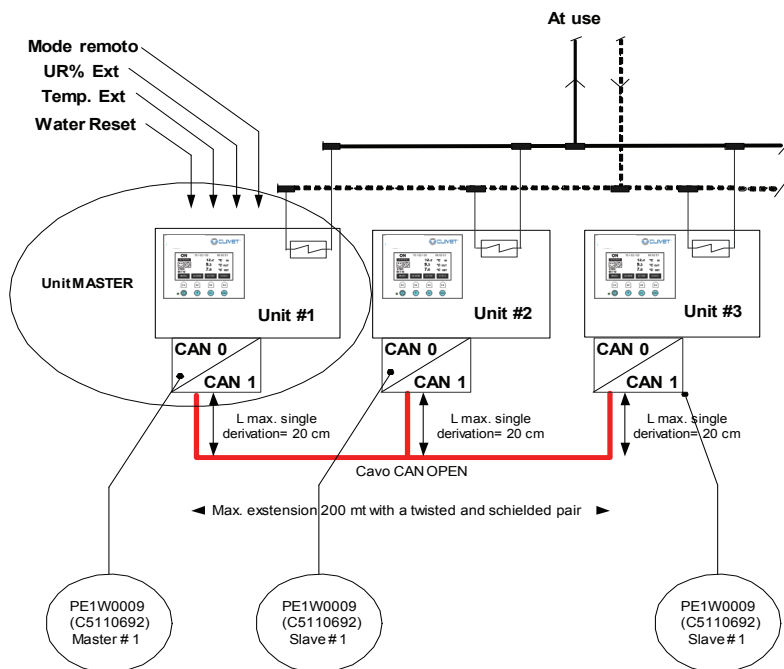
At use

Mode remoto
UR% Ext
Temp. Ext
Water Reset

Unit MASTER

CLIVET
ON

Unit #1

CLIVET
ON

Unit #2

CLIVET
ON

Unit #3

CAN 0
CAN 1

CAN 0
CAN 1

CAN 0
CAN 1

L max. single derivation= 20 cm

L max. single derivation= 20 cm

L max. single derivation= 20 cm

Cavo CAN OPEN

◄ Max. exstension 200 mt with a twisted and schielded pair ►

PE1W0009
(C5110692)
Master # 1

PE1W0009
(C5110692)
Slave # 1

PE1W0009
(C5110692)
Slave # 1